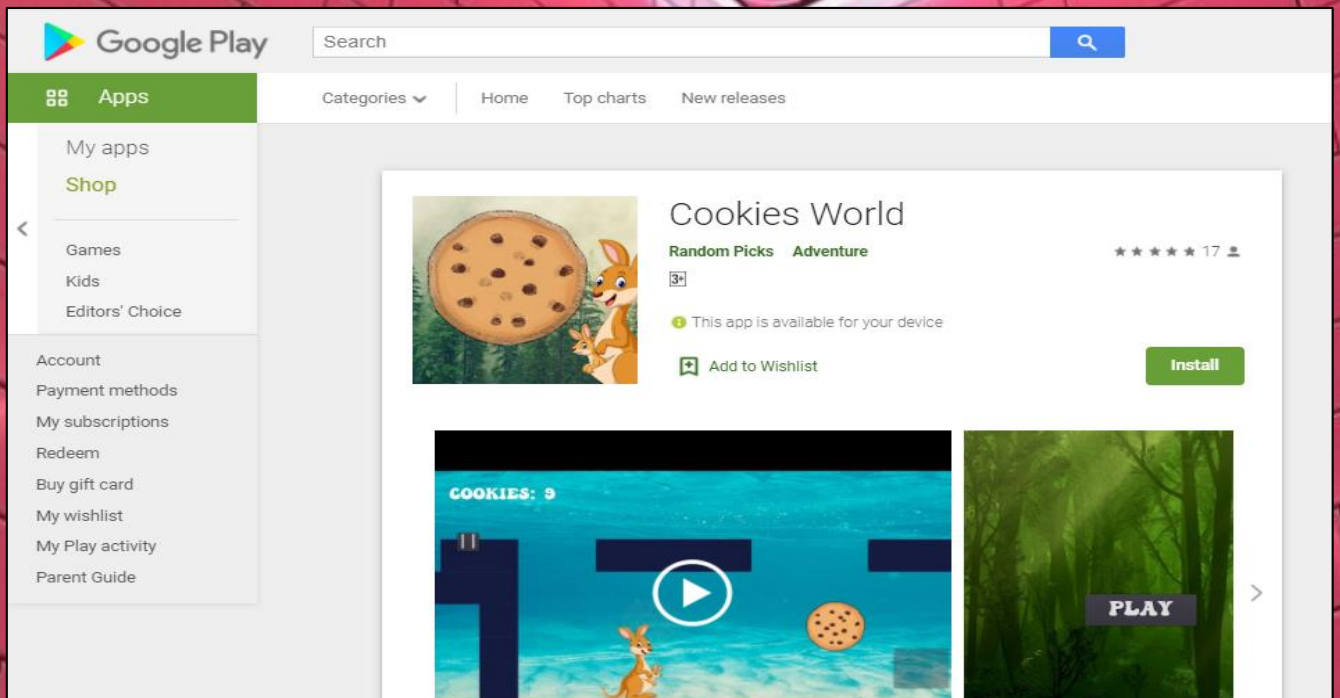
Google Play

Search

Apps

Categories

Home

Top charts

New releases

My apps

Shop

Games

Kids

Editors' Choice

Account

Payment methods

My subscriptions

Redeem

Buy gift card

My wishlist

My Play activity

Parent Guide

Cookies World

Random Picks Adventure

17

3+

This app is available for your device

Add to Wishlist

Install

COOKIES: 9

PLAY